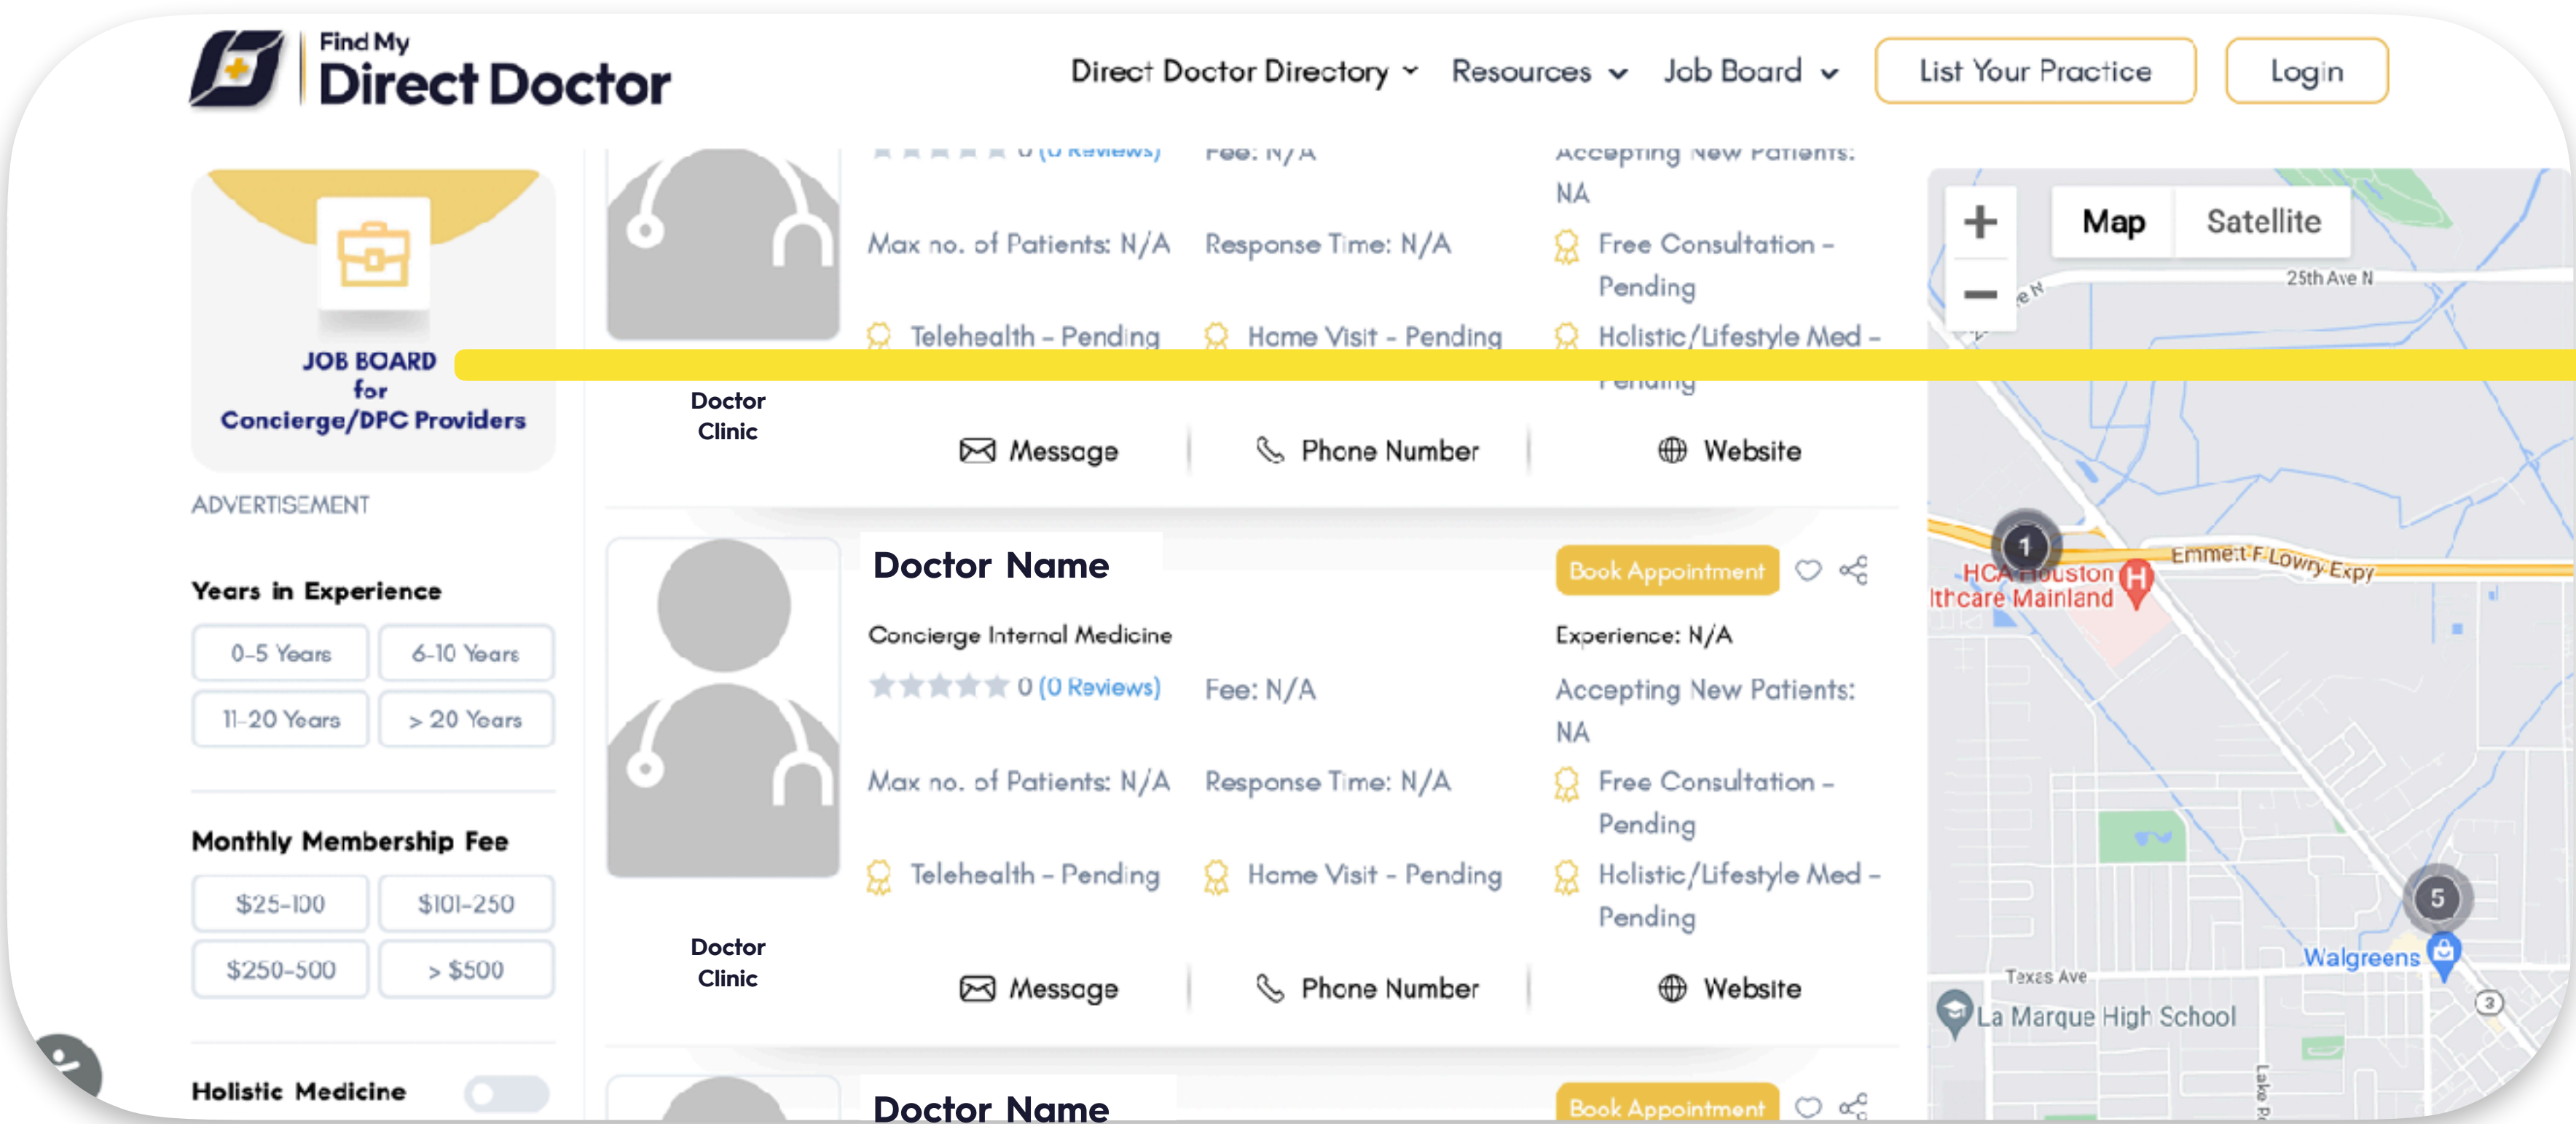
Find My Direct Doctor

Direct Doctor Directory Resources Job Board List Your Practice Login

JOB BOARD for Concierge/DPC Providers

ADVERTISEMENT

Years in Experience

0-5 Years
6-10 Years
11-20 Years
> 20 Years

Monthly Membership Fee

$25-100
$101-250
$250-500
> $500

Holistic Medicine

0 (0 Reviews)
Fee: N/A
Accepting New Patients: NA
Max no. of Patients: N/A
Response Time: N/A
Free Consultation - Pending
Telehealth - Pending
Home Visit - Pending
Holistic/Lifestyle Med - Pending

Doctor Clinic

Message
Phone Number
Website

Doctor Name
Book Appointment
Concierge Internal Medicine
Experience: N/A
0 (0 Reviews)
Fee: N/A
Accepting New Patients: NA
Max no. of Patients: N/A
Response Time: N/A
Free Consultation - Pending
Telehealth - Pending
Home Visit - Pending
Holistic/Lifestyle Med - Pending

Doctor Clinic

Message
Phone Number
Website

Doctor Name
Book Appointment

Map Satellite
25th Ave N
1
Emmett F Lowry Expy
HCA Houston Healthcare Mainland
5
Walgreens
Texas Ave
La Marque High School
3